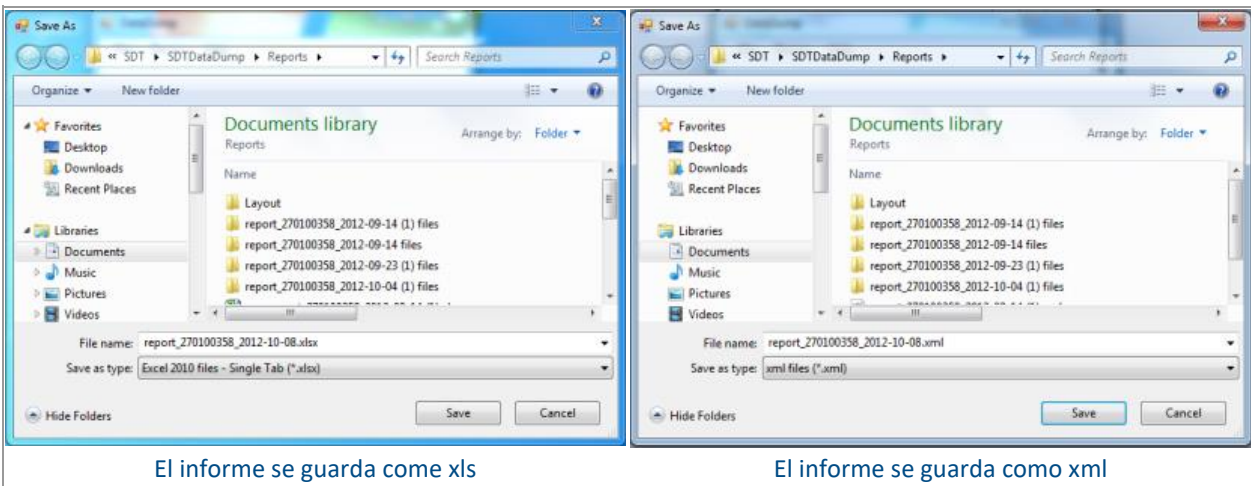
Save As

« SDT ▸ SDTDataDump ▸ Reports ▸

Search Reports

Organize ▾ New folder

Favorites
Desktop
Downloads
Recent Places

Libraries
Documents
Music
Pictures
Videos

Documents library
Reports

Arrange by: Folder ▾

Name

Layout
report_270100358_2012-09-14 (1) files
report_270100358_2012-09-14 files
report_270100358_2012-09-23 (1) files
report_270100358_2012-10-04 (1) files

File name: report_270100358_2012-10-08.xlsx

Save as type: Excel 2010 files - Single Tab (*.xlsx)

Hide Folders

Save Cancel

El informe se guarda come xls

Save As

« SDT ▸ SDTDataDump ▸ Reports ▸

Search Reports

Organize ▾ New folder

Favorites
Desktop
Downloads
Recent Places

Libraries
Documents
Music
Pictures
Videos

Documents library
Reports

Arrange by: Folder ▾

Name

Layout
report_270100358_2012-09-14 (1) files
report_270100358_2012-09-14 files
report_270100358_2012-09-23 (1) files
report_270100358_2012-10-04 (1) files

File name: report_270100358_2012-10-08.xml

Save as type: xml files (*.xml)

Hide Folders

Save Cancel

El informe se guarda como xml